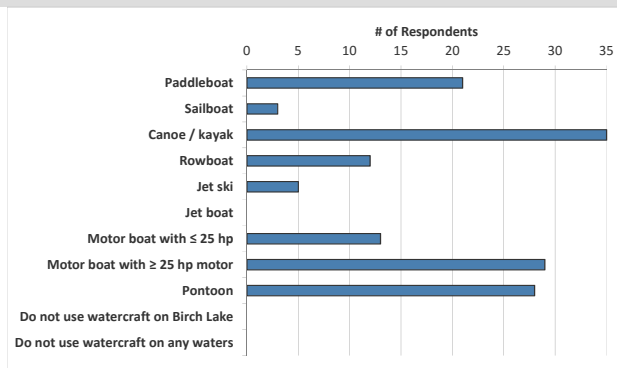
# of Respondents

0 5 10 15 20 25 30 35

Paddleboat

Sailboat

Canoe / kayak

Rowboat

Jet ski

Jet boat

Motor boat with ≤ 25 hp

Motor boat with ≥ 25 hp motor

Pontoon

Do not use watercraft on Birch Lake

Do not use watercraft on any waters